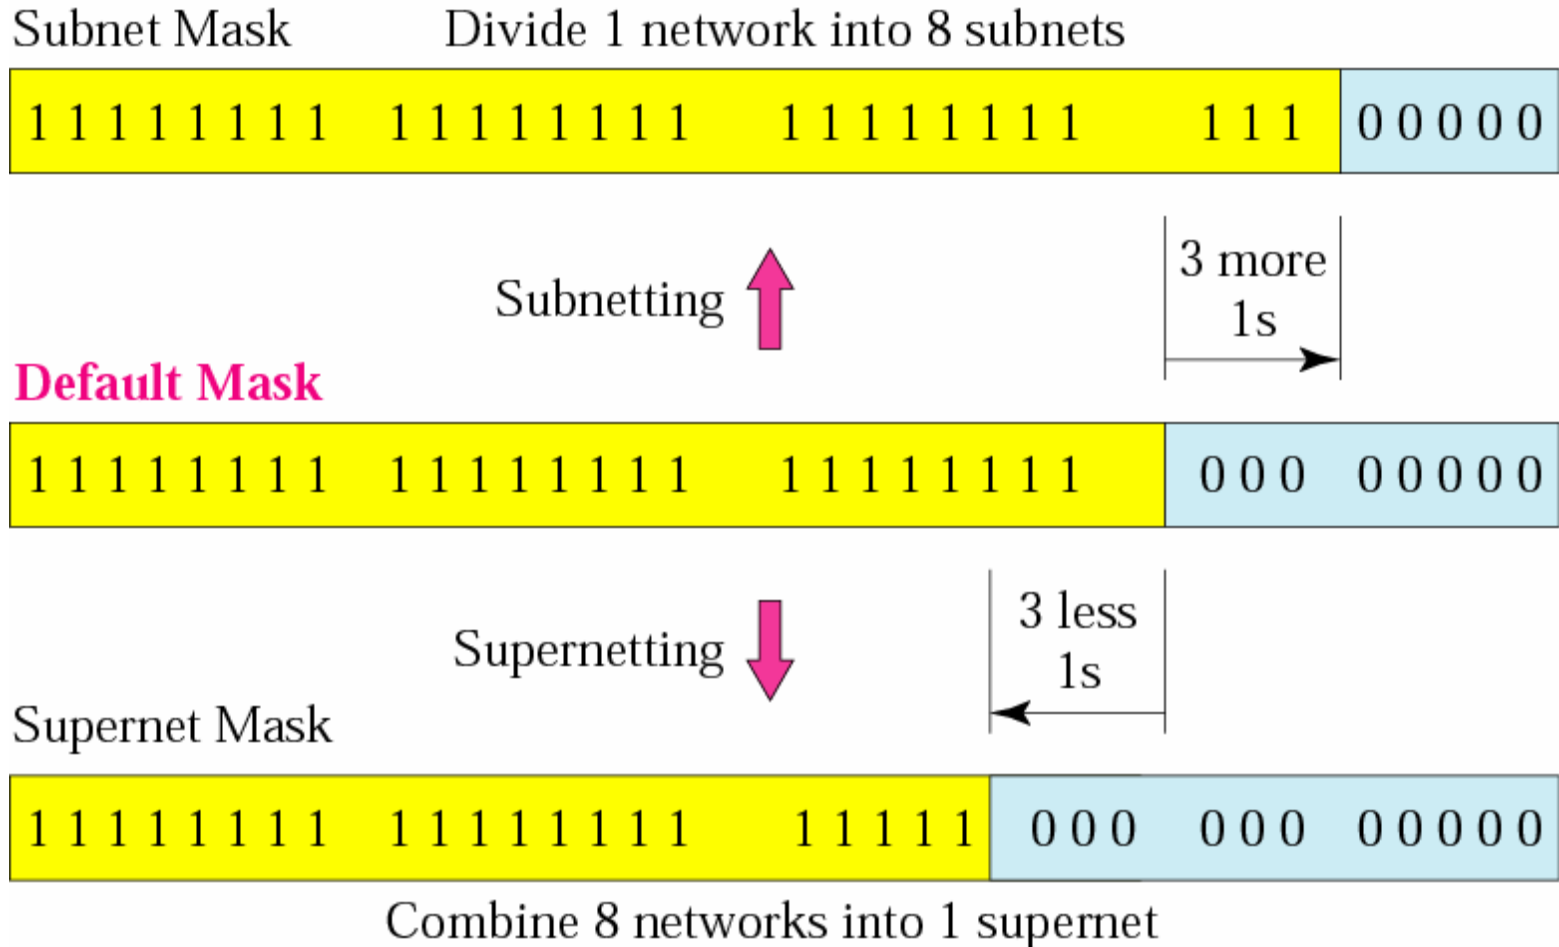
Subnet Mask

Divide 1 network into 8 subnets

| 1 1 1 1 1 1 1 1 | 1 1 1 1 1 1 1 1 | 1 1 1 1 1 1 1 1 | 1 1 1 | 0 0 0 0 0 |
|---|---|---|---|---|

3 more 1s

Subnetting

Default Mask

| 1 1 1 1 1 1 1 1 | 1 1 1 1 1 1 1 1 | 1 1 1 1 1 1 1 1 | 0 0 0 | 0 0 0 0 0 |
|---|---|---|---|---|

3 less 1s

Supernetting

Supernet Mask

| 1 1 1 1 1 1 1 1 | 1 1 1 1 1 1 1 1 | 1 1 1 1 1 | 0 0 0 | 0 0 0 | 0 0 0 0 0 |
|---|---|---|---|---|---|

Combine 8 networks into 1 supernet